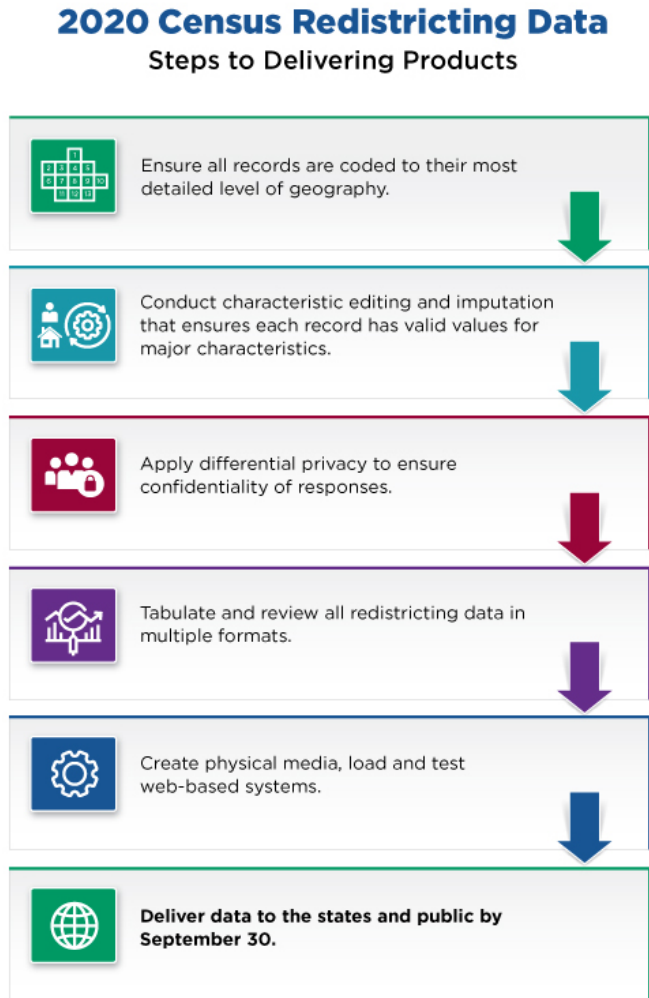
2020 Census Redistricting Data
Steps to Delivering Products

Ensure all records are coded to their most detailed level of geography.

Conduct characteristic editing and imputation that ensures each record has valid values for major characteristics.

Apply differential privacy to ensure confidentiality of responses.

Tabulate and review all redistricting data in multiple formats.

Create physical media, load and test web-based systems.

**Deliver data to the states and public by September 30.**